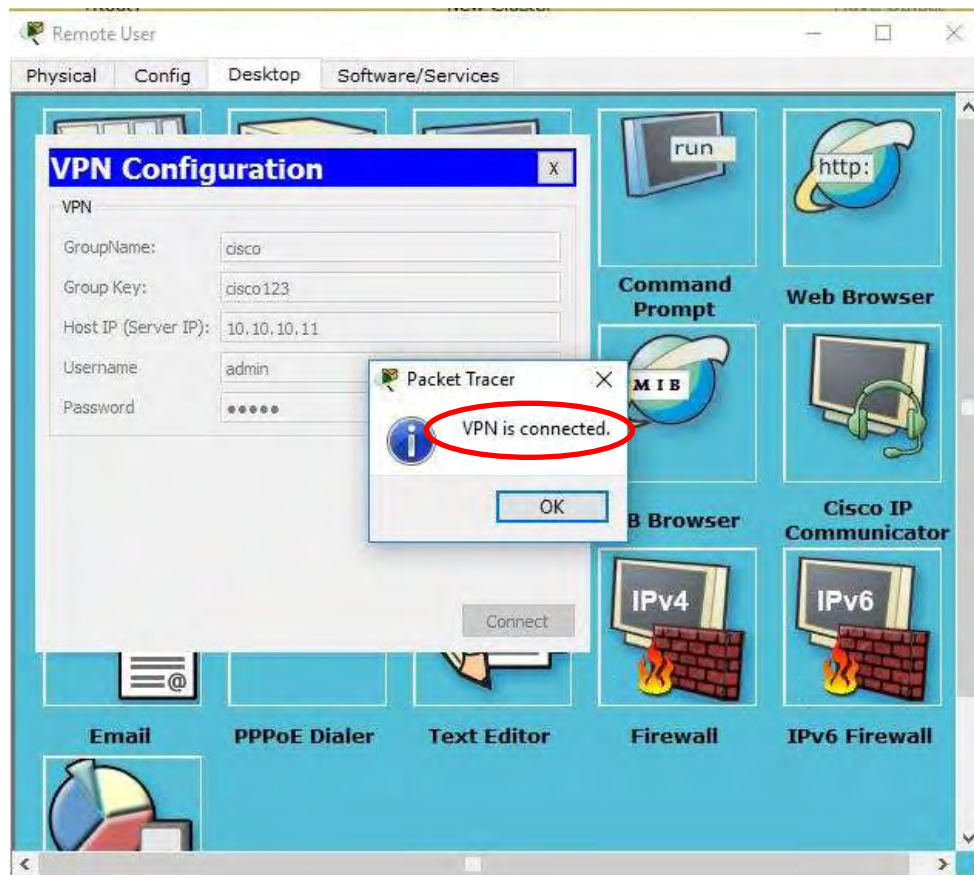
Remote User

Physical | Config | Desktop | Software/Services

VPN Configuration

x

VPN

GroupName: cisco

Group Key: cisco123

Host IP (Server IP): 10.10.10.11

Username admin

Password •••••

Connect

Packet Tracer

VPN is connected.

OK

run

Command Prompt

http:

Web Browser

MIB

B Browser

Cisco IP Communicator

IPv4

Firewall

IPv6

IPv6 Firewall

Email

PPPoE Dialer

Text Editor